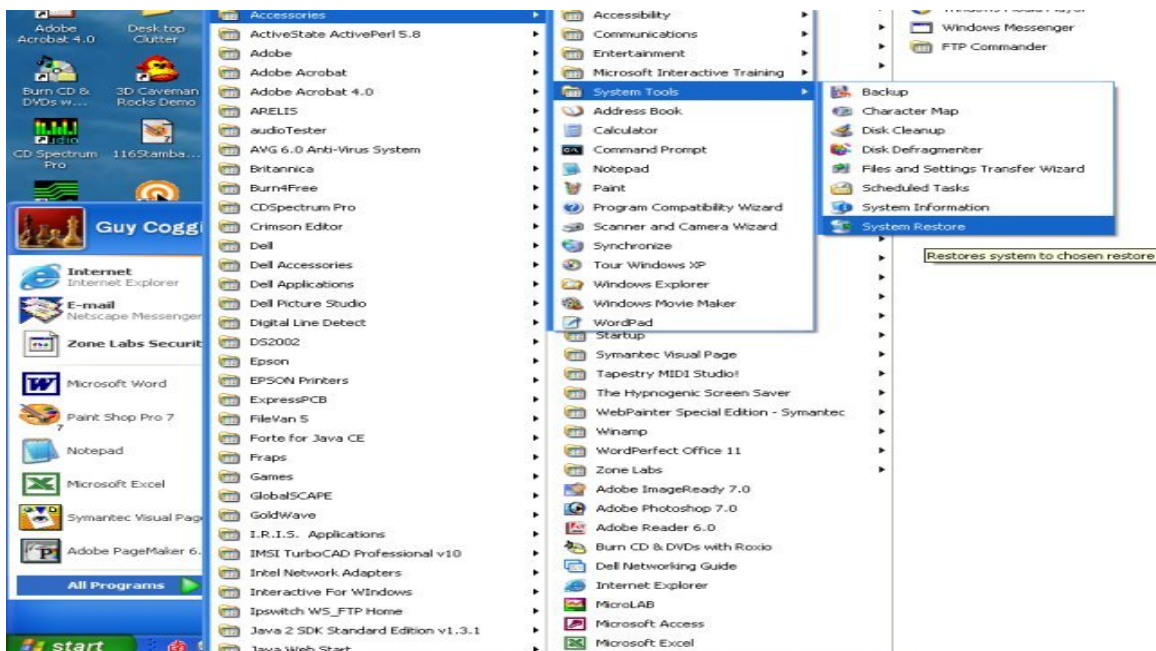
Adobe Acrobat 4.0
Desk top Clutter
Burn CD & DVDs w...
3D Caveman Rocks Demo
CD Spectrum Pro
116Stamba...

Guy Coggi

Internet
Internet Explorer
E-mail
Netscape Messenger
Zone Labs Securit
Microsoft Word
Paint Shop Pro 7
Notepad
Microsoft Excel
Symantec Visual Pag
Adobe PageMaker 6.
All Programs
start

Accessories
ActiveState ActivePerl 5.8
Adobe
Adobe Acrobat
Adobe Acrobat 4.0
ARELIS
audioTester
AVG 6.0 Anti-Virus System
Britannica
Burn4Free
CDSpectrum Pro
Crimson Editor
Dell
Dell Accessories
Dell Applications
Dell Picture Studio
Digital Line Detect
DS2002
Epson
EPSON Printers
ExpressPCB
FileVan 5
Forte for Java CE
Fraps
Games
GlobalSCAPE
GoldWave
I.R.I.S. Applications
IMSI TurboCAD Professional v10
Intel Network Adapters
Interactive For WIndows
Ipswitch WS_FTP Home
Java 2 SDK Standard Edition v1.3.1
Java Web Start

Accessibility
Communications
Entertainment
Microsoft Interactive Training
System Tools
Address Book
Calculator
Command Prompt
Notepad
Paint
Program Compatibility Wizard
Scanner and Camera Wizard
Synchronize
Tour Windows XP
Windows Explorer
Windows Movie Maker
WordPad
Startup
Symantec Visual Page
Tapestry MIDI Studio!
The Hypnogenic Screen Saver
WebPainter Special Edition - Symantec
Winamp
WordPerfect Office 11
Zone Labs
Adobe ImageReady 7.0
Adobe Photoshop 7.0
Adobe Reader 6.0
Burn CD & DVDs with Roxio
Dell Networking Guide
Internet Explorer
MicroLAB
Microsoft Access
Microsoft Excel

Backup
Character Map
Disk Cleanup
Disk Defragmenter
Files and Settings Transfer Wizard
Scheduled Tasks
System Information
System Restore

Windows Messenger
FTP Commander
Restores system to chosen restore